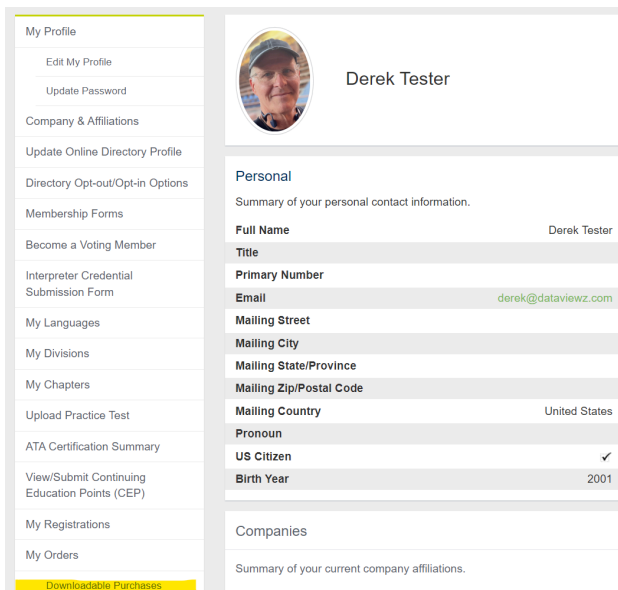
My Profile
Edit My Profile
Update Password
Company & Affiliations
Update Online Directory Profile
Directory Opt-out/Opt-in Options
Membership Forms
Become a Voting Member
Interpreter Credential Submission Form
My Languages
My Divisions
My Chapters
Upload Practice Test
ATA Certification Summary
View/Submit Continuing Education Points (CEP)
My Registrations
My Orders
Downloadable Purchases

Derek Tester

Personal
Summary of your personal contact information.

| | |
|---|---|
| Full Name | Derek Tester |
| Title | |
| Primary Number | |
| Email | derek@dataviewz.com |
| Mailing Street | |
| Mailing City | |
| Mailing State/Province | |
| Mailing Zip/Postal Code | |
| Mailing Country | United States |
| Pronoun | |
| US Citizen | ✔ |
| Birth Year | 2001 |

Companies
Summary of your current company affiliations.